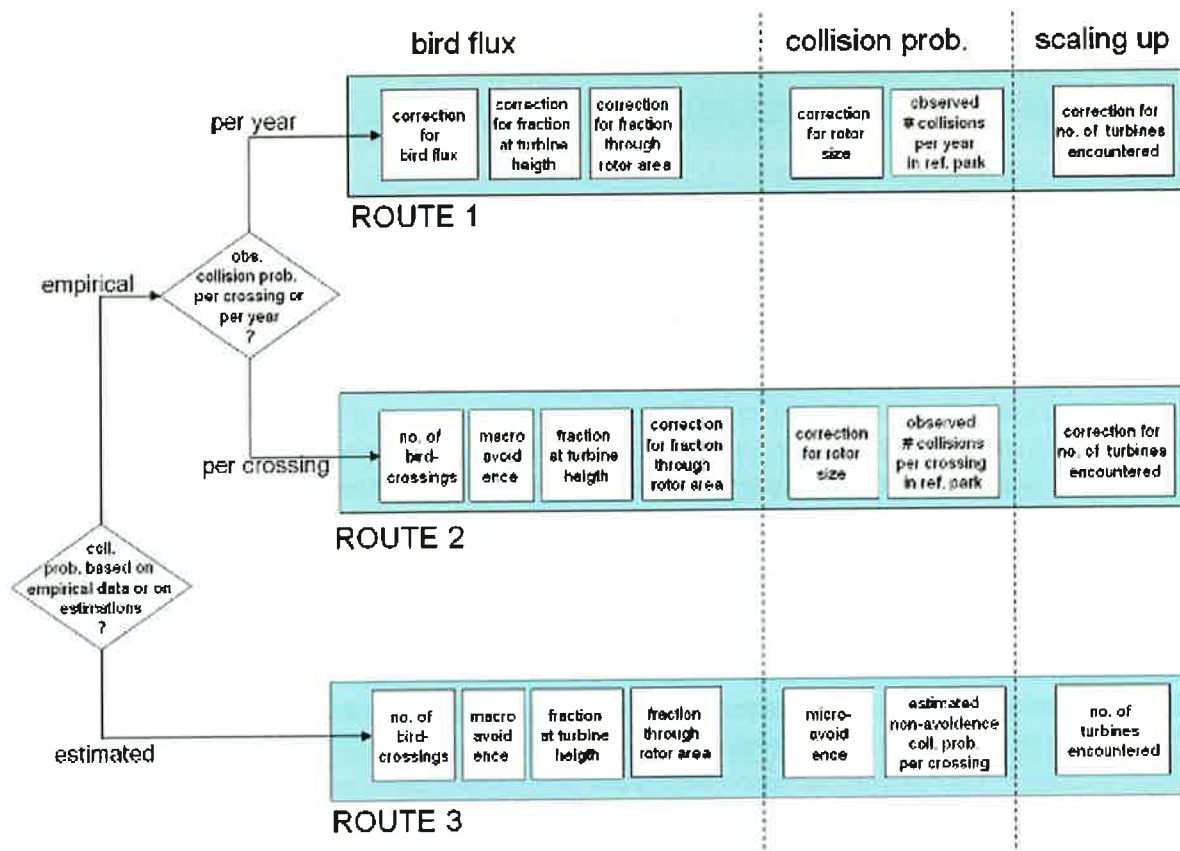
bird flux

collision prob.

scaling up

per year

correction for bird flux

correction for fraction at turbine heigth

correction for fraction through rotor area

correction for rotor size

observed # collisions per year in ref. park

correction for no. of turbines encountered

ROUTE 1

empirical

obs. collision prob. per crossing or per year ?

per crossing

no. of bird-crossings

macro avoid ence

fraction at turbine heigth

correction for fraction through rotor area

correction for rotor size

observed # collisions per crossing in ref. park

correction for no. of turbines encountered

ROUTE 2

coll. prob. based on empirical data or on estimations ?

estimated

no. of bird-crossings

macro avoid ence

fraction at turbine heigth

fraction through rotor area

micro-avoid ence

estimated non-avoidence coll. prob. per crossing

no. of turbines encountered

ROUTE 3